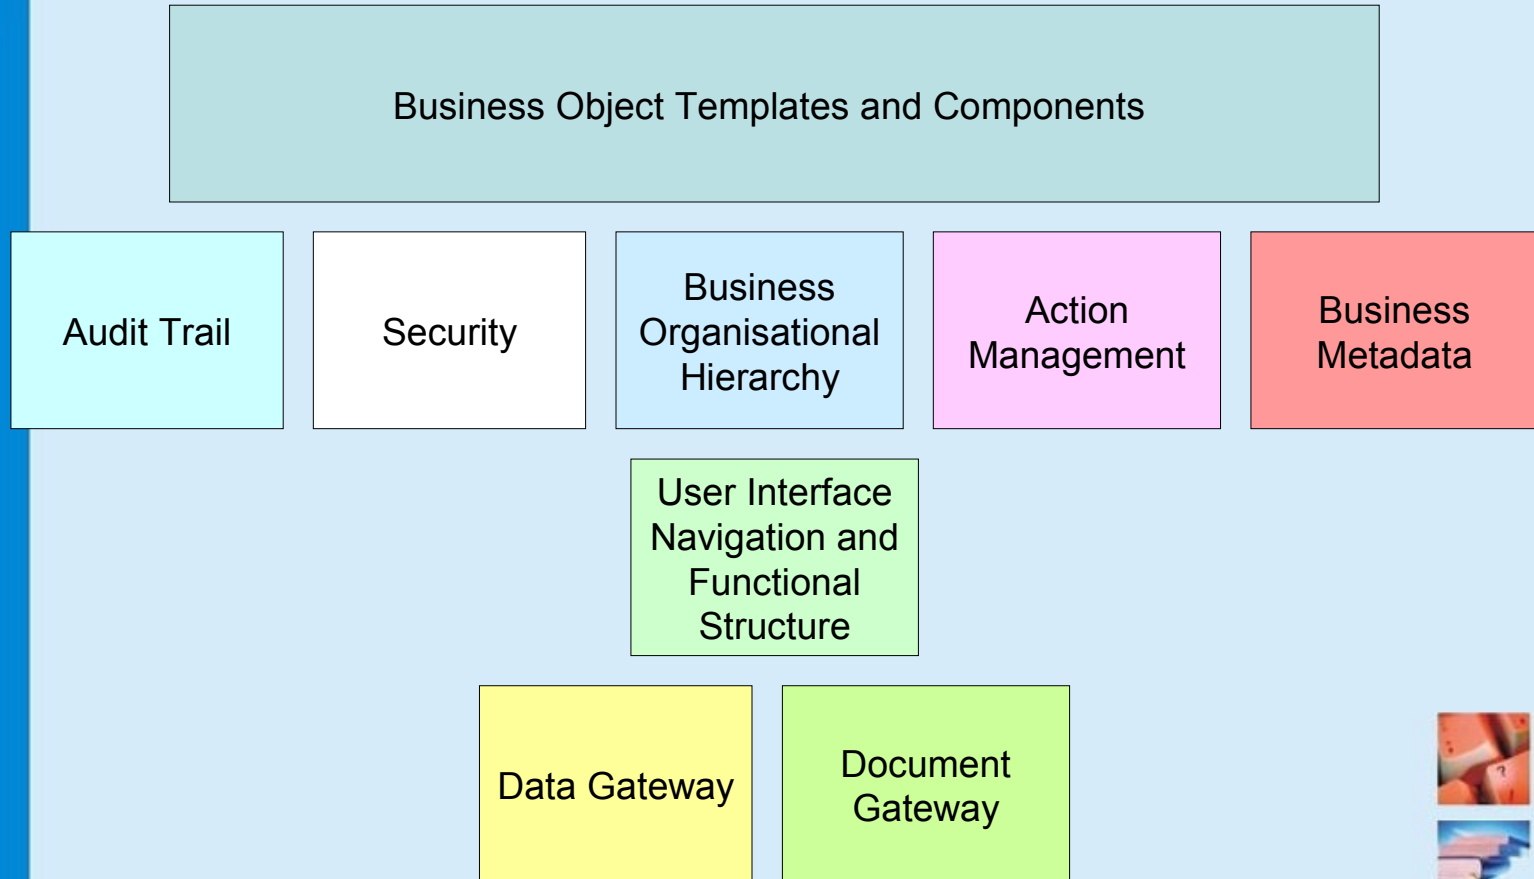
Business Object Templates and Components

Audit Trail

Security

Business Organisational Hierarchy

Action Management

Business Metadata

User Interface Navigation and Functional Structure

Data Gateway

Document Gateway